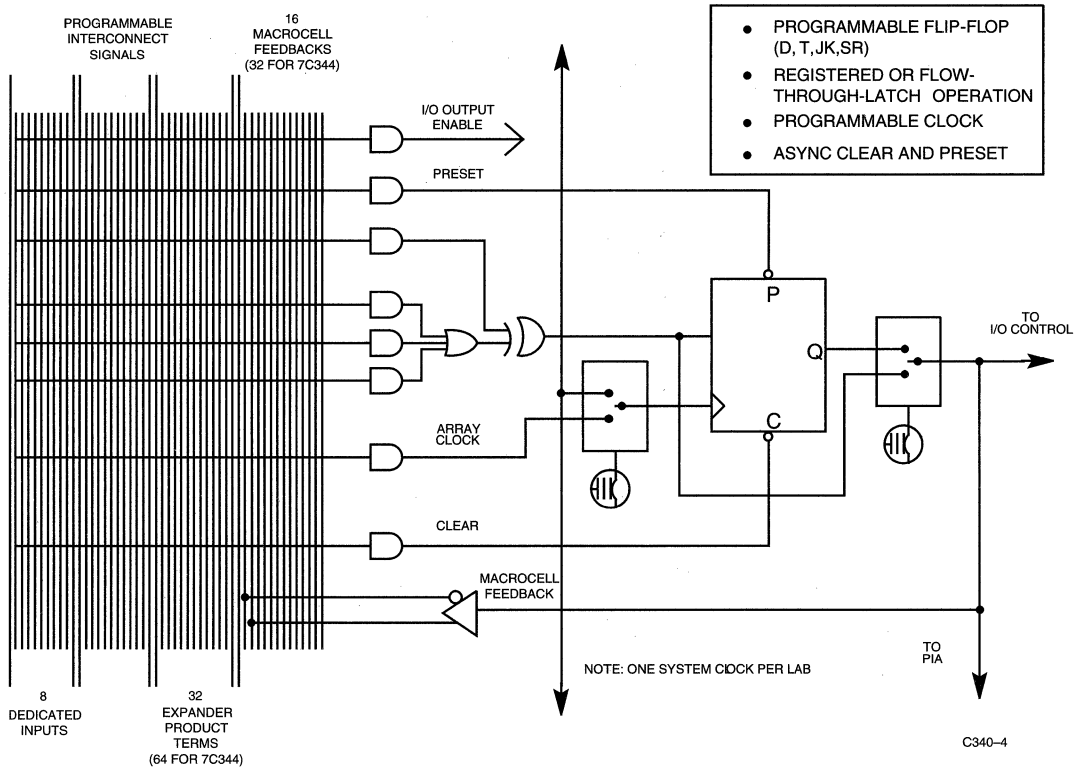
PROGRAMMABLE INTERCONNECT SIGNALS

16 MACROCELL FEEDBACKS (32 FOR 7C344)

• PROGRAMMABLE FLIP-FLOP (D, T, JK, SR)
• REGISTERED OR FLOW-THROUGH-LATCH OPERATION
• PROGRAMMABLE CLOCK
• ASYNC CLEAR AND PRESET

I/O OUTPUT ENABLE

PRESET

P

Q

C

TO I/O CONTROL

ARRAY CLOCK

CLEAR

MACROCELL FEEDBACK

TO PIA

NOTE: ONE SYSTEM CLOCK PER LAB

8 DEDICATED INPUTS

32 EXPANDER PRODUCT TERMS (64 FOR 7C344)

C340–4